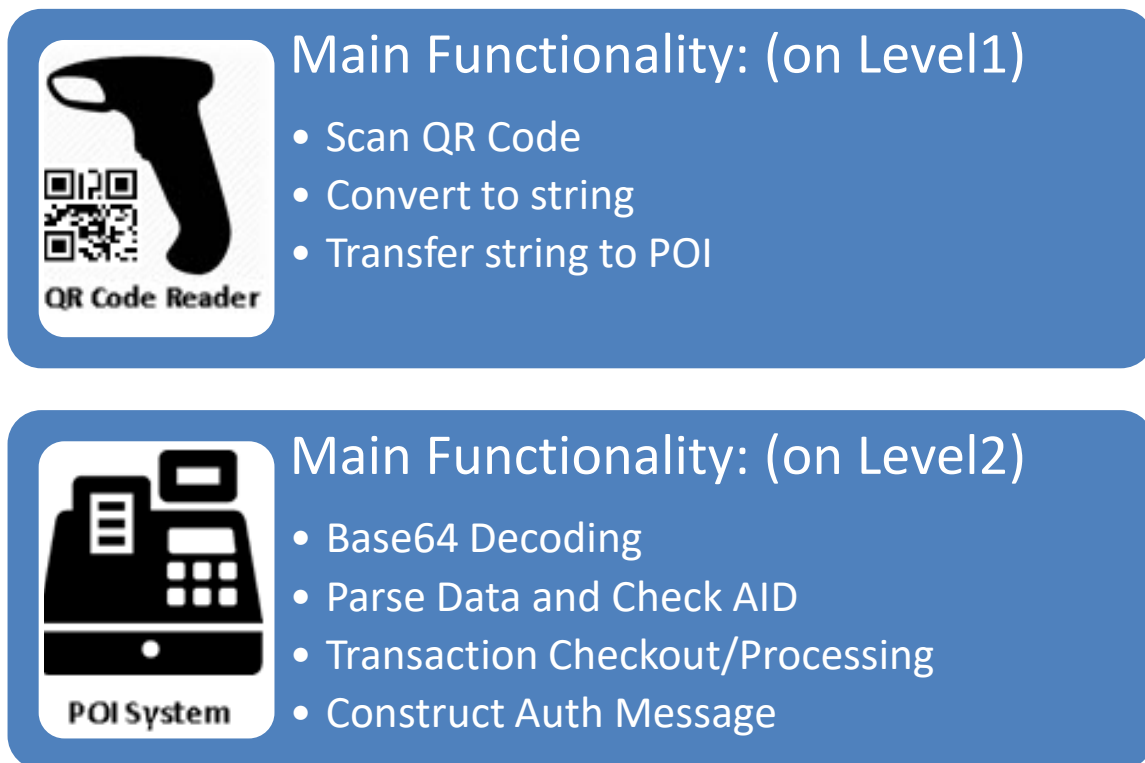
QR Code Reader

Main Functionality: (on Level1)

• Scan QR Code
• Convert to string
• Transfer string to POI

POI System

Main Functionality: (on Level2)

• Base64 Decoding
• Parse Data and Check AID
• Transaction Checkout/Processing
• Construct Auth Message